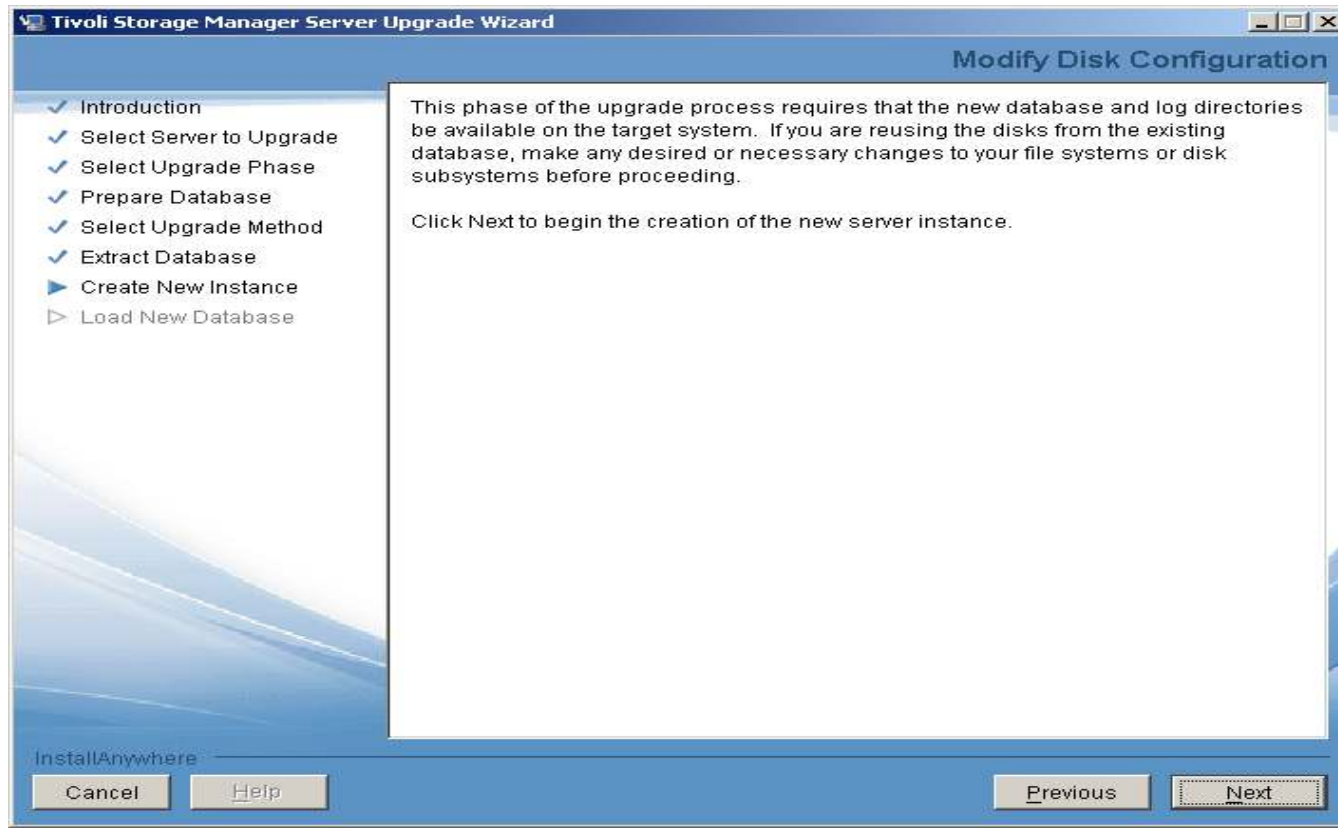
Tivoli Storage Manager Server Upgrade Wizard

Modify Disk Configuration

✓ Introduction
✓ Select Server to Upgrade
✓ Select Upgrade Phase
✓ Prepare Database
✓ Select Upgrade Method
✓ Extract Database
▶ Create New Instance
▷ Load New Database

This phase of the upgrade process requires that the new database and log directories be available on the target system. If you are reusing the disks from the existing database, make any desired or necessary changes to your file systems or disk subsystems before proceeding.

Click Next to begin the creation of the new server instance.

InstallAnywhere

Cancel

Help

Previous

Next